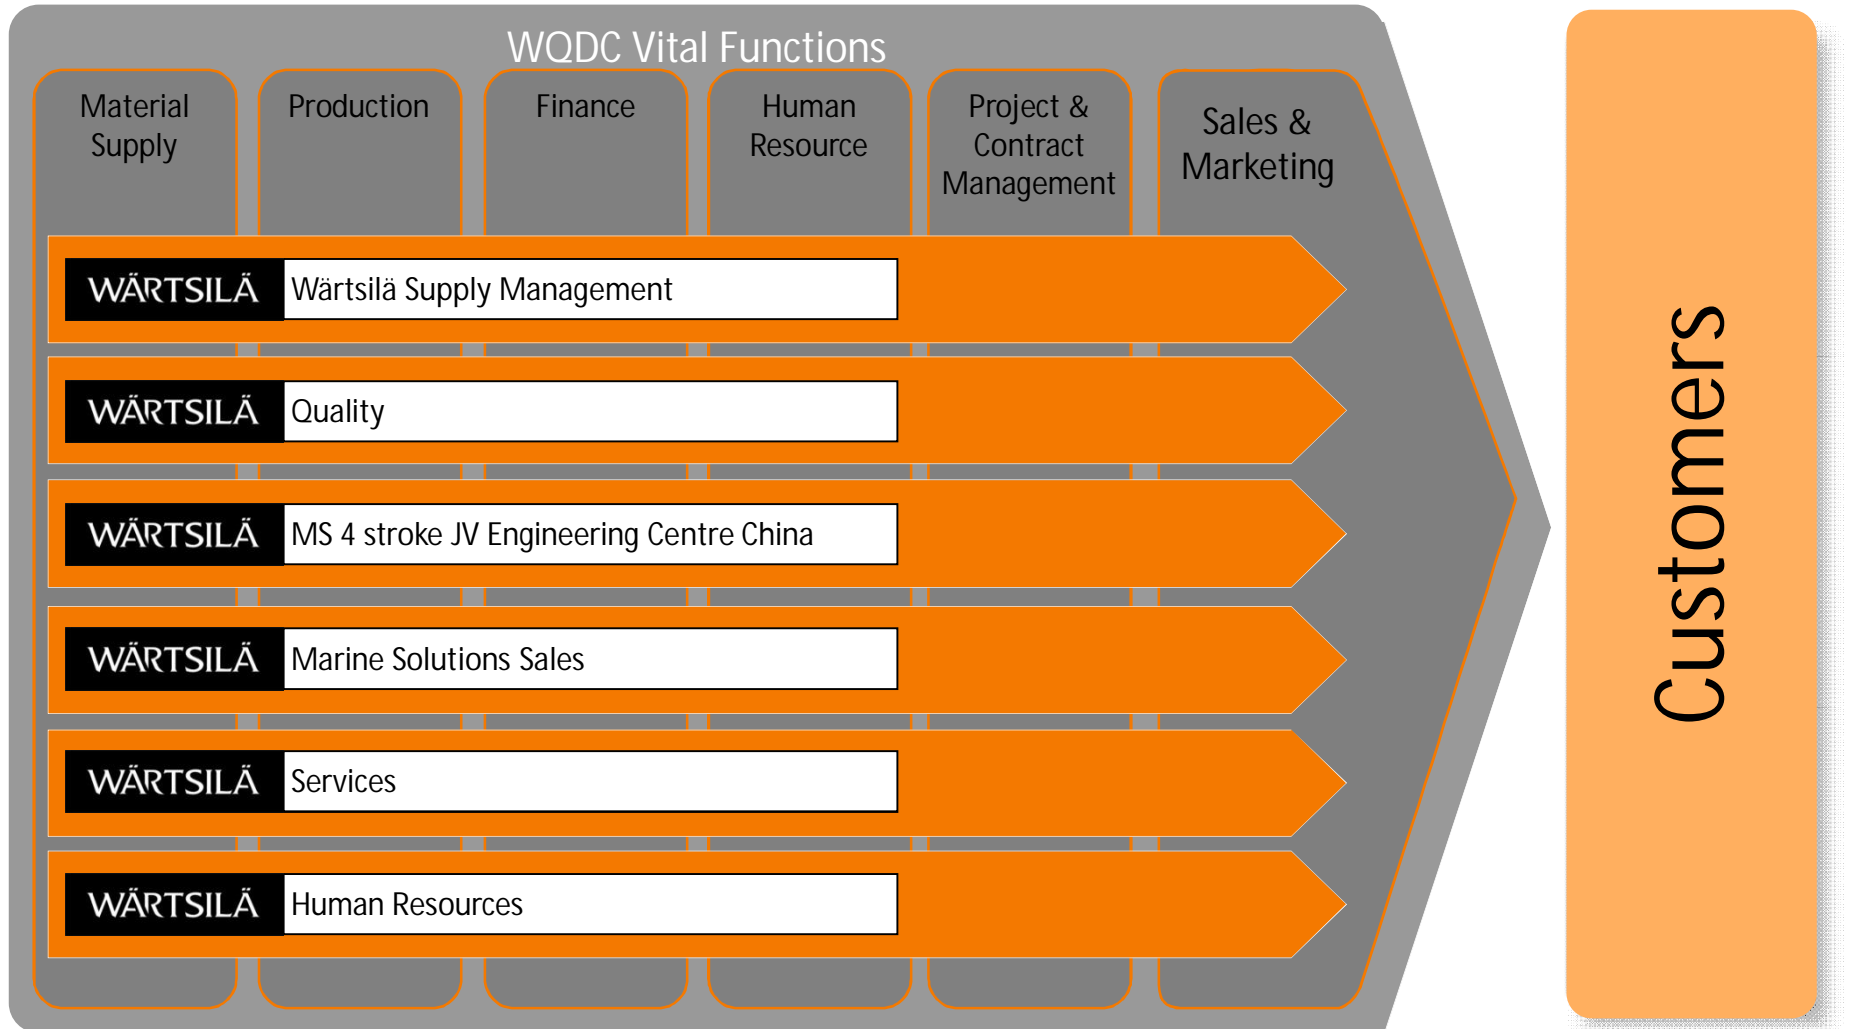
WQDC Vital Functions

Material Supply

Production

Finance

Human Resource

Project & Contract Management

Sales & Marketing

WÄRTSILÄ Wärtsilä Supply Management

WÄRTSILÄ Quality

WÄRTSILÄ MS 4 stroke JV Engineering Centre China

WÄRTSILÄ Marine Solutions Sales

WÄRTSILÄ Services

WÄRTSILÄ Human Resources

Customers